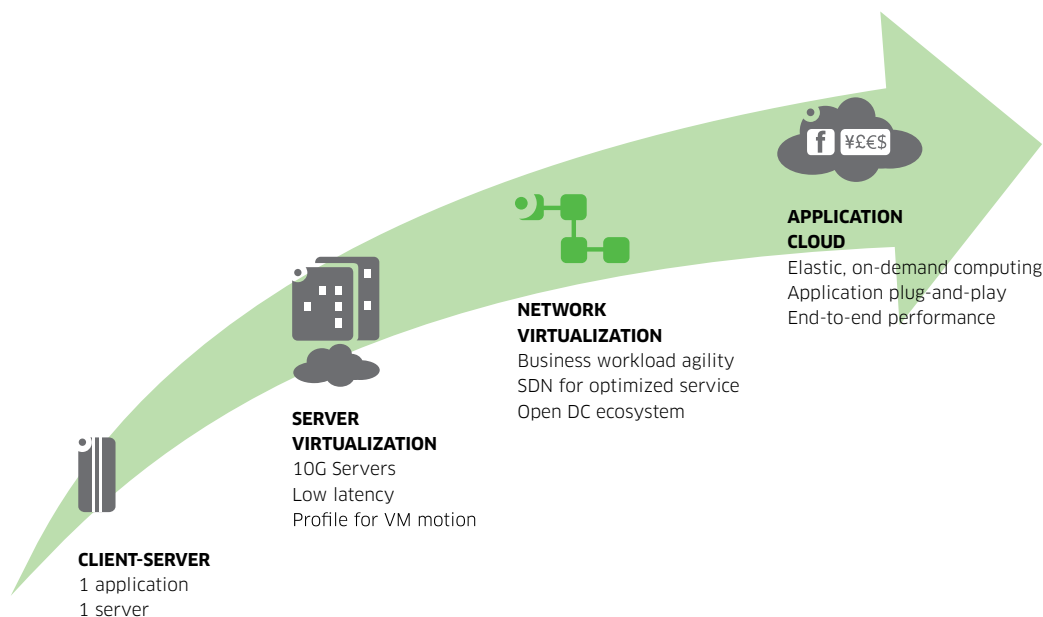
f ¥£€$

APPLICATION CLOUD
Elastic, on-demand computing
Application plug-and-play
End-to-end performance

NETWORK VIRTUALIZATION
Business workload agility
SDN for optimized service
Open DC ecosystem

SERVER VIRTUALIZATION
10G Servers
Low latency
Profile for VM motion

CLIENT-SERVER
1 application
1 server